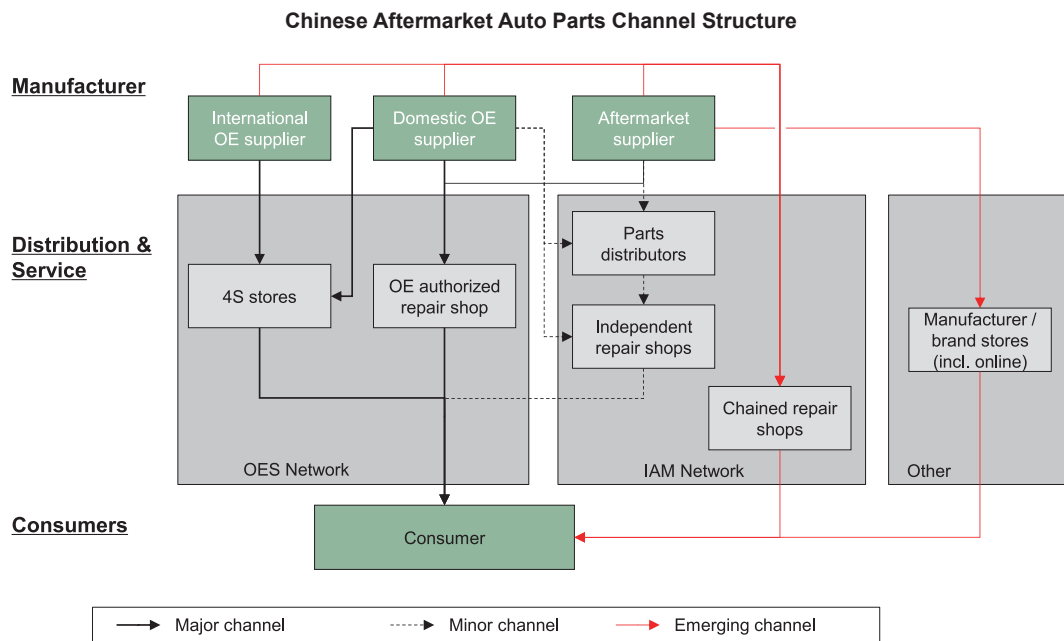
Chinese Aftermarket Auto Parts Channel Structure

Manufacturer

International OE supplier

Domestic OE supplier

Aftermarket supplier

Distribution & Service

4S stores

OE authorized repair shop

Parts distributors

Independent repair shops

Chained repair shops

Manufacturer / brand stores (incl. online)

OES Network

IAM Network

Other

Consumers

Consumer

Major channel

Minor channel

Emerging channel